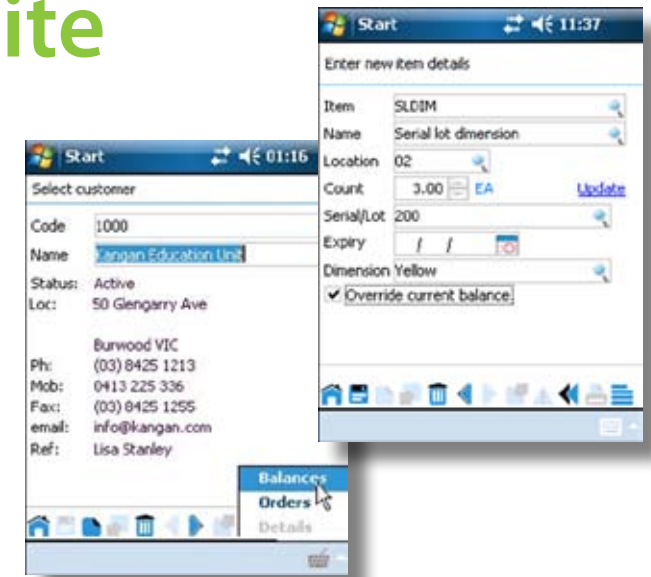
ite

Start 01:16

Select customer

Code 1000

Name Kangan Education Unit

Status: Active

Loc: 50 Gengarry Ave

Burwood VIC

Ph: (03) 8425 1213

Mob: 0413 225 336

Fax: (03) 8425 1255

email: info@kangan.com

Ref: Lisa Stanley

Balances

Orders

Details

Start 11:37

Enter new item details

Item SLDIM

Name Serial lot dimension

Location 02

Count 3.00 EA Update

Serial/Lot 200

Expiry / /

Dimension Yellow

Override current balance